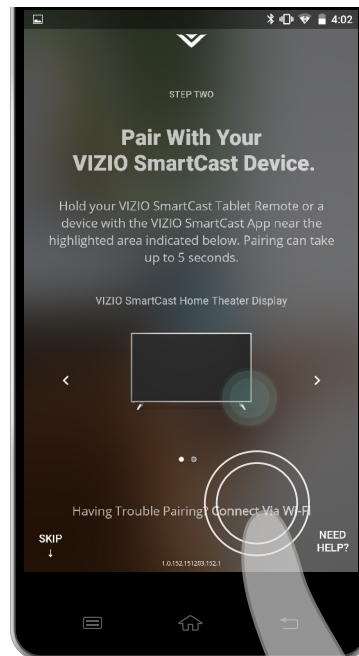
4:02

STEP TWO

Pair With Your VIZIO SmartCast Device.

Hold your VIZIO SmartCast Tablet Remote or a device with the VIZIO SmartCast App near the highlighted area indicated below. Pairing can take up to 5 seconds.

VIZIO SmartCast Home Theater Display

Having Trouble Pairing? Connect Via Wi-Fi

SKIP

NEED HELP?

1.0.152.151203.152.1